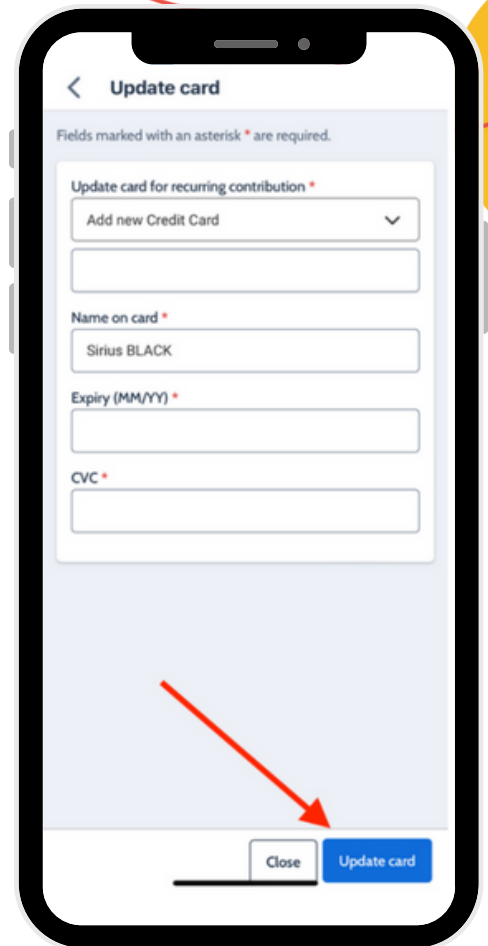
<

Update card

Fields marked with an asterisk * are required.

Update card for recurring contribution *

Add new Credit Card

Name on card *

Sirius BLACK

Expiry (MM/YY) *

CVC *

Close

Update card